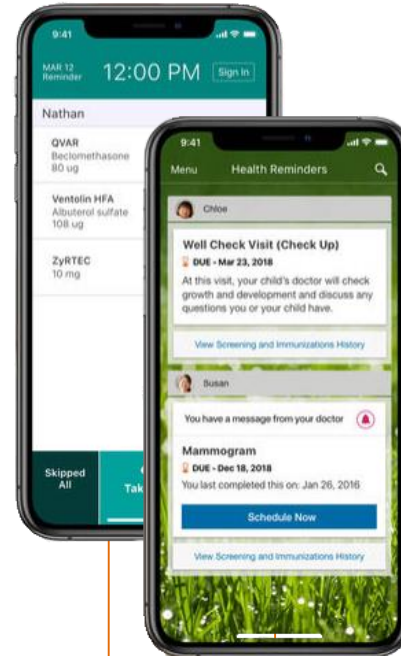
9:41

MAR 12 Reminder 12:00 PM Sign In

Nathan

QVAR
Beclomethasone
80 ug

Ventolin HFA
Albuterol sulfate
108 ug

ZyRTEC
10 mg

Skipped All

Tak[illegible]

9:41

Menu Health Reminders

Chloe

Well Check Visit (Check Up)

DUE - Mar 23, 2018

At this visit, your child's doctor will check growth and development and discuss any questions you or your child have.

View Screening and Immunizations History

Susan

You have a message from your doctor

Mammogram

DUE - Dec 18, 2018

You last completed this on: Jan 26, 2016

Schedule Now

View Screening and Immunizations History